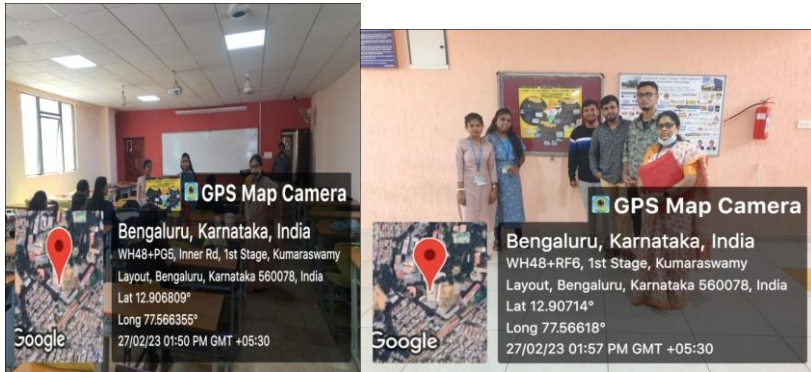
GPS Map Camera

Bengaluru, Karnataka, India

WH48+PG5, Inner Rd, 1st Stage, Kumaraswamy Layout, Bengaluru, Karnataka 560078, India

Lat 12.906809°

Long 77.566355°

27/02/23 01:50 PM GMT +05:30

Google

GPS Map Camera

Bengaluru, Karnataka, India

WH48+RF6, 1st Stage, Kumaraswamy Layout, Bengaluru, Karnataka 560078, India

Lat 12.90714°

Long 77.56618°

27/02/23 01:57 PM GMT +05:30

Google